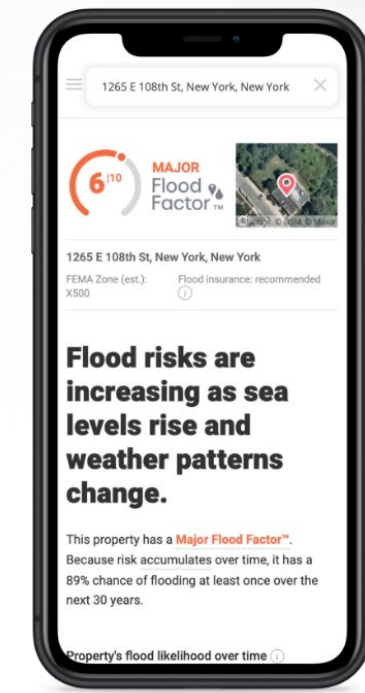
1265 E 108th St, New York, New York

6 |10

MAJOR

Flood Factor™

©Mapbox © OSM © Maxar

1265 E 108th St, New York, New York

FEMA Zone (est.): X500

Flood insurance: recommended

Flood risks are increasing as sea levels rise and weather patterns change.

This property has a Major Flood Factor™. Because risk accumulates over time, it has a 89% chance of flooding at least once over the next 30 years.

Property's flood likelihood over time